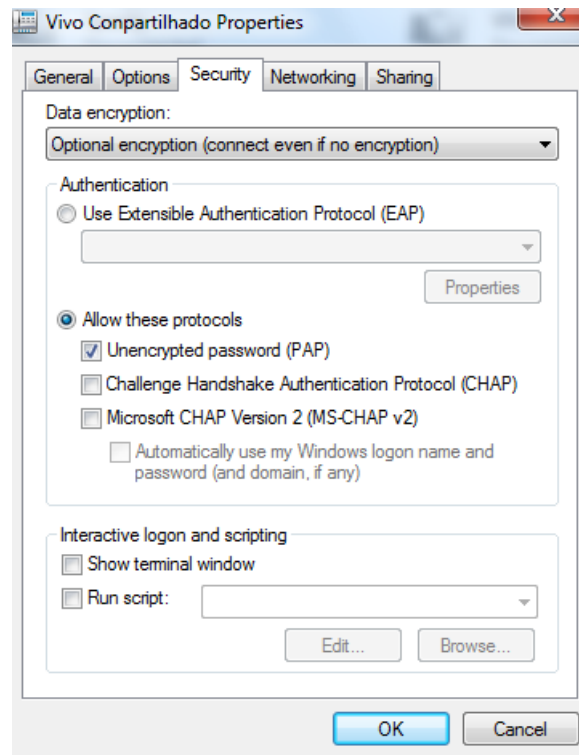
Vivo Conpartilhado Properties

General | Options | Security | Networking | Sharing

Data encryption:

Optional encryption (connect even if no encryption)

Authentication

Use Extensible Authentication Protocol (EAP)

Properties

Allow these protocols

Unencrypted password (PAP)

Challenge Handshake Authentication Protocol (CHAP)

Microsoft CHAP Version 2 (MS-CHAP v2)

Automatically use my Windows logon name and password (and domain, if any)

Interactive logon and scripting

Show terminal window

Run script:

Edit...

Browse...

OK

Cancel